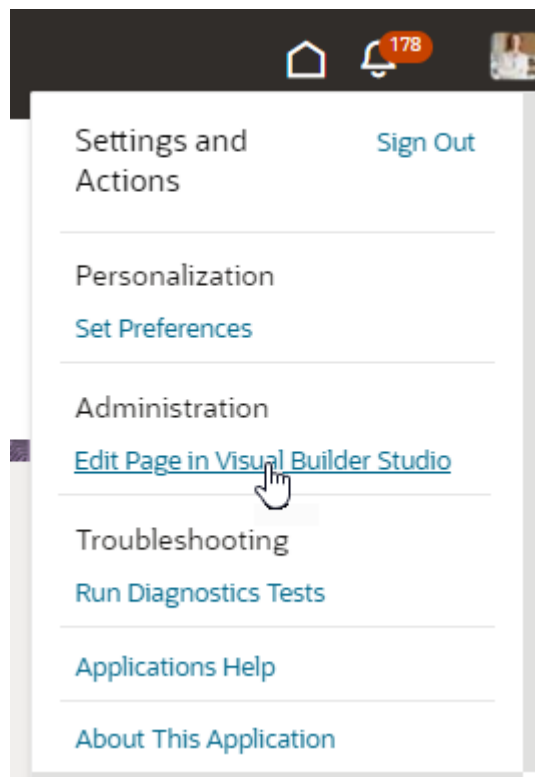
178

Settings and Actions

Sign Out

Personalization

Set Preferences

Administration

Edit Page in Visual Builder Studio

Troubleshooting

Run Diagnostics Tests

Applications Help

About This Application